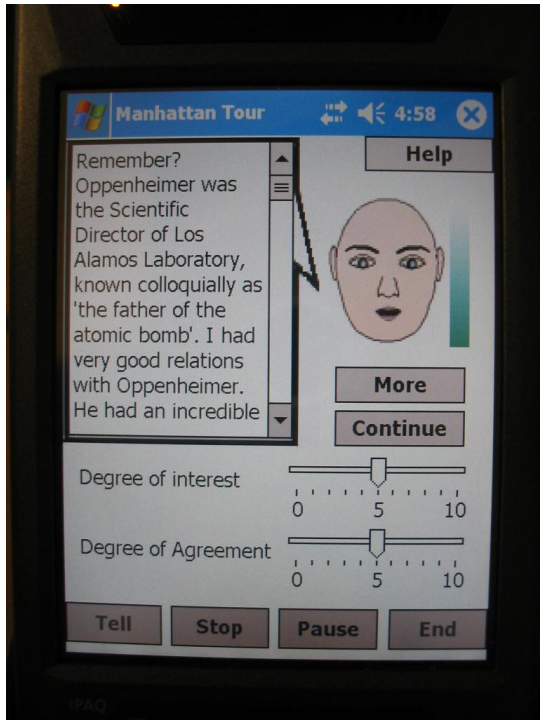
Manhattan Tour 4:58

Remember? Oppenheimer was the Scientific Director of Los Alamos Laboratory, known colloquially as 'the father of the atomic bomb'. I had very good relations with Oppenheimer. He had an incredible

Help

More

Continue

Degree of interest
0 5 10

Degree of Agreement
0 5 10

Tell Stop Pause End

iPAQ